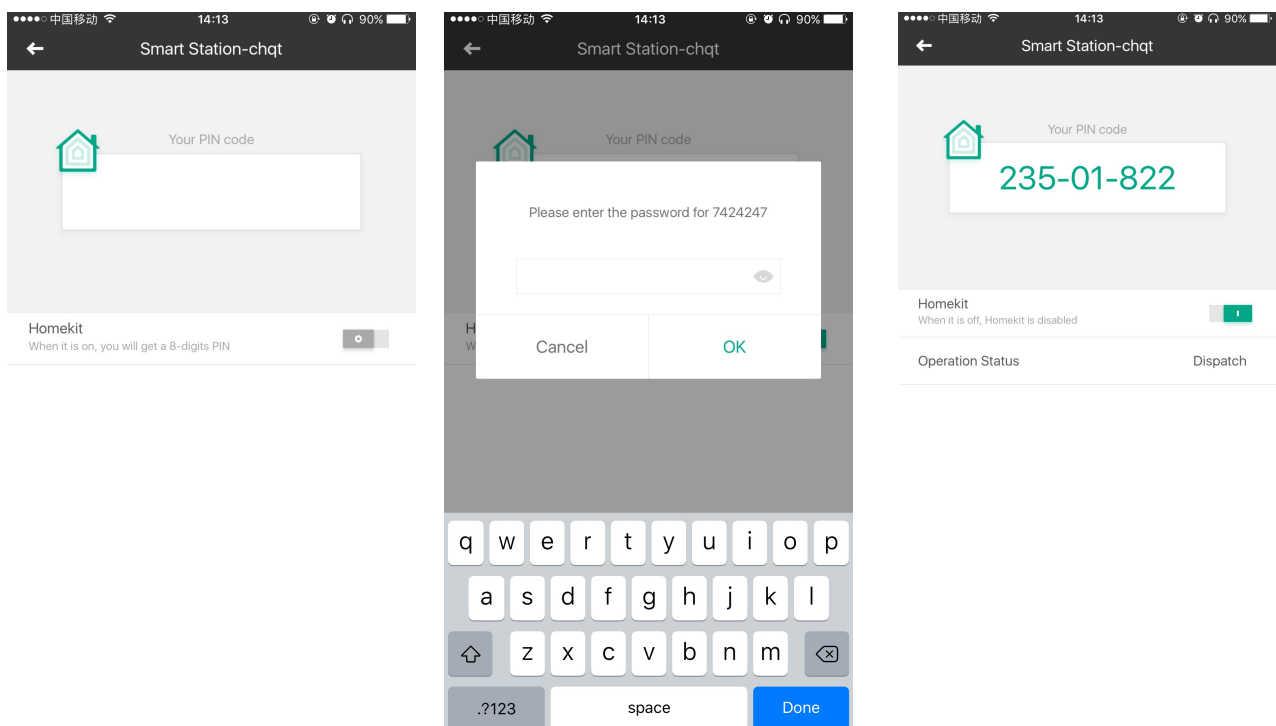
●●●●○ 中国移动 14:13 90%

Smart Station-chqt

Your PIN code

Homekit
When it is on, you will get a 8-digits PIN

●●●●○ 中国移动 14:13 90%

Smart Station-chqt

Your PIN code

Please enter the password for 7424247

Cancel

OK

q w e r t y u i o p
a s d f g h j k l
z x c v b n m
.?123 space Done

●●●●○ 中国移动 14:13 90%

Smart Station-chqt

Your PIN code

235-01-822

Homekit
When it is off, Homekit is disabled

Operation Status Dispatch